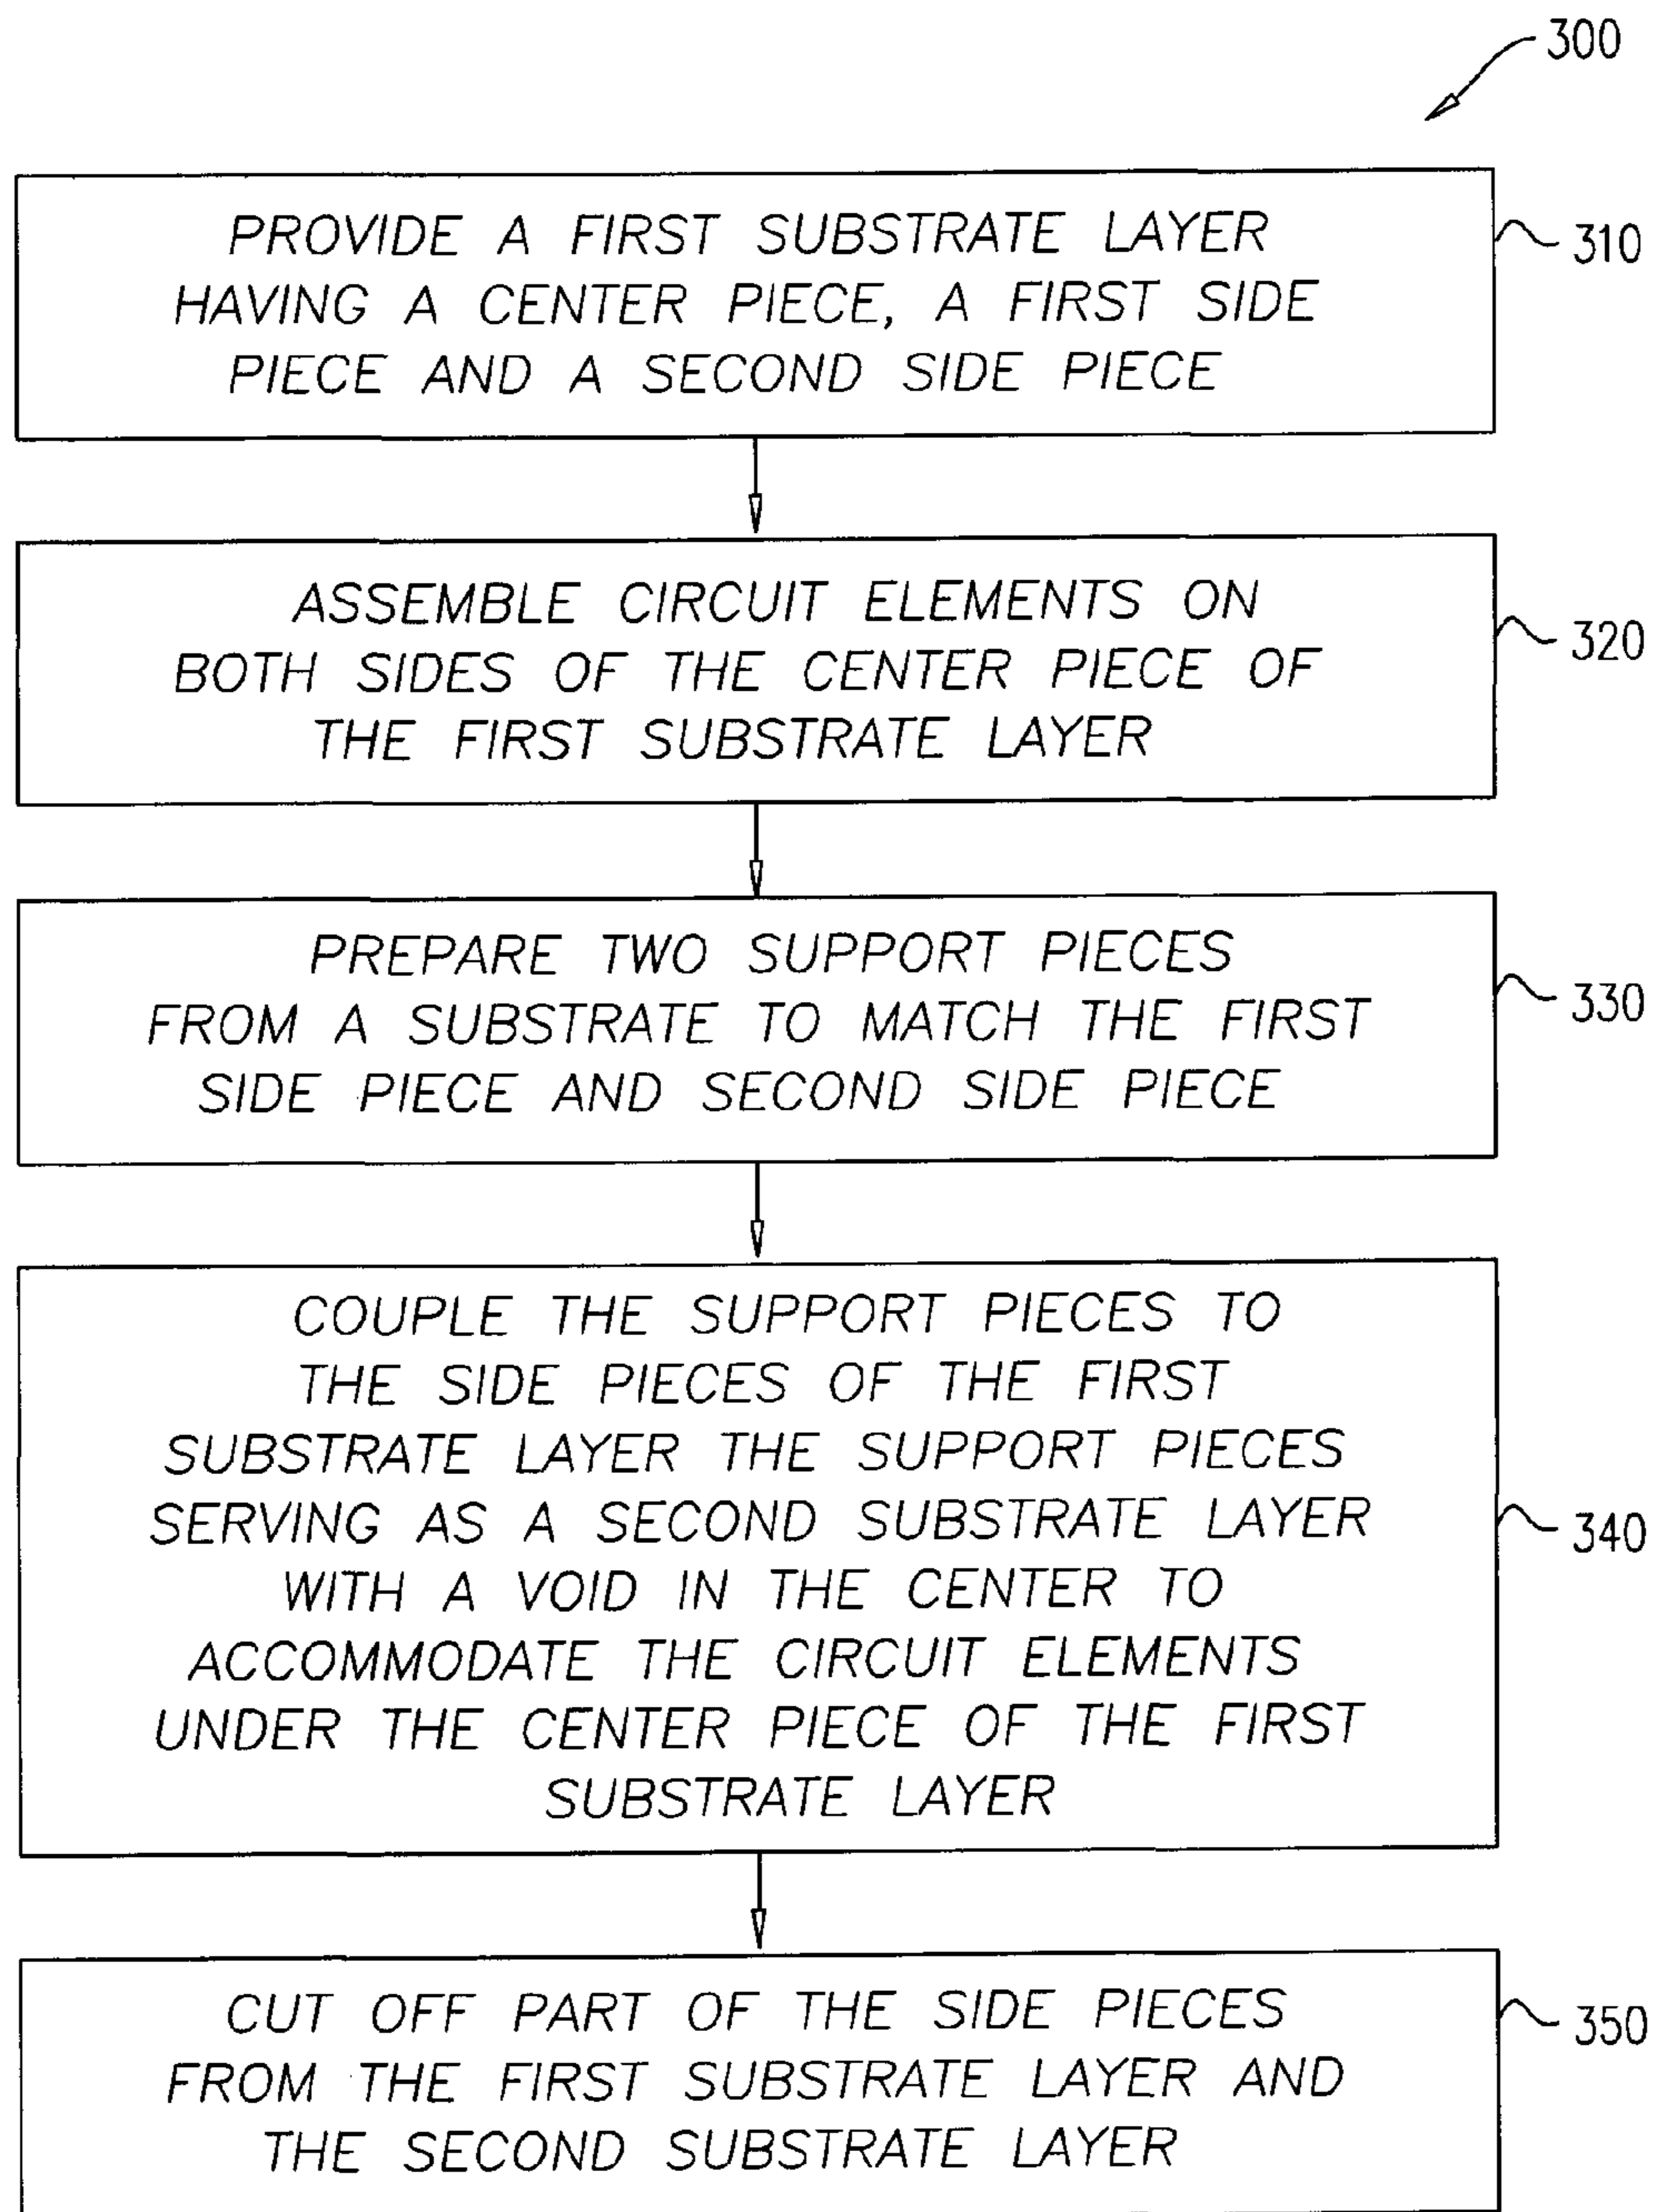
300

PROVIDE A FIRST SUBSTRATE LAYER HAVING A CENTER PIECE, A FIRST SIDE PIECE AND A SECOND SIDE PIECE

310

ASSEMBLE CIRCUIT ELEMENTS ON BOTH SIDES OF THE CENTER PIECE OF THE FIRST SUBSTRATE LAYER

320

PREPARE TWO SUPPORT PIECES FROM A SUBSTRATE TO MATCH THE FIRST SIDE PIECE AND SECOND SIDE PIECE

330

COUPLE THE SUPPORT PIECES TO THE SIDE PIECES OF THE FIRST SUBSTRATE LAYER THE SUPPORT PIECES SERVING AS A SECOND SUBSTRATE LAYER WITH A VOID IN THE CENTER TO ACCOMMODATE THE CIRCUIT ELEMENTS UNDER THE CENTER PIECE OF THE FIRST SUBSTRATE LAYER

340

CUT OFF PART OF THE SIDE PIECES FROM THE FIRST SUBSTRATE LAYER AND THE SECOND SUBSTRATE LAYER

350